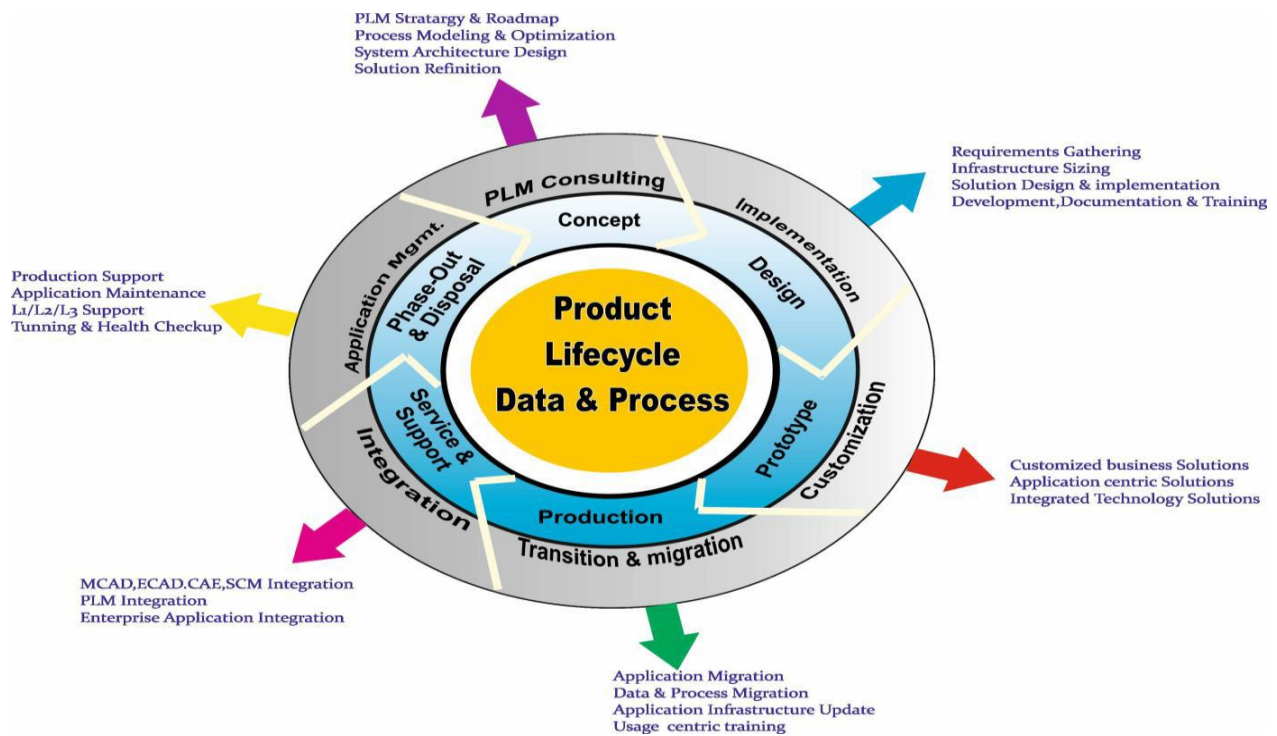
PLM Stratargy & Roadmap
Process Modeling & Optimization
System Architecture Design
Solution Refinition

Requirements Gathering
Infrastructure Sizing
Solution Design & implementation
Development,Documentation & Training

Production Support
Application Maintenance
L1/L2/L3 Support
Tunning & Health Checkup

PLM Consulting
Implementation
Customization
Transition & migration
Integration
Application Mgmt.

Concept
Design
Prototype
Production
Service & Support
Phase-Out & Disposal

Product Lifecycle Data & Process

Customized business Solutions
Application centric Solutions
Integrated Technology Solutions

MCAD,ECAD.CAE,SCM Integration
PLM Integration
Enterprise Application Integration

Application Migration
Data & Process Migration
Application Infrastructure Update
Usage centric training